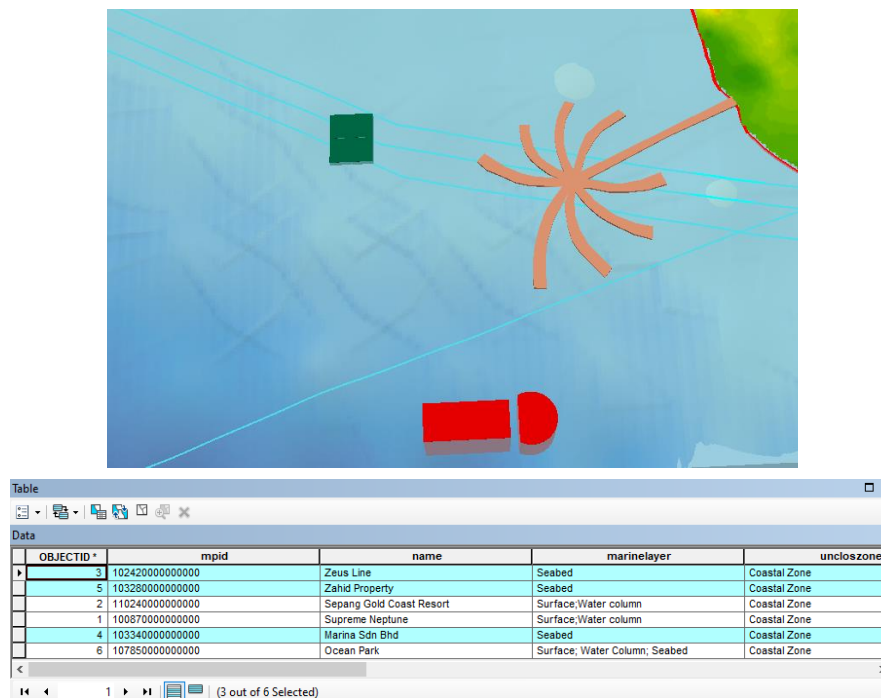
Table

Data

| OBJECTID * | mpid | name | marinelayer | uncloszone |
|---|---|---|---|---|
| 3 | 102420000000000 | Zeus Line | Seabed | Coastal Zone |
| 5 | 103280000000000 | Zahid Property | Seabed | Coastal Zone |
| 2 | 110240000000000 | Sepang Gold Coast Resort | Surface;Water column | Coastal Zone |
| 1 | 100870000000000 | Supreme Neptune | Surface;Water column | Coastal Zone |
| 4 | 103340000000000 | Marina Sdn Bhd | Seabed | Coastal Zone |
| 6 | 107850000000000 | Ocean Park | Surface; Water Column; Seabed | Coastal Zone |

1 (3 out of 6 Selected)